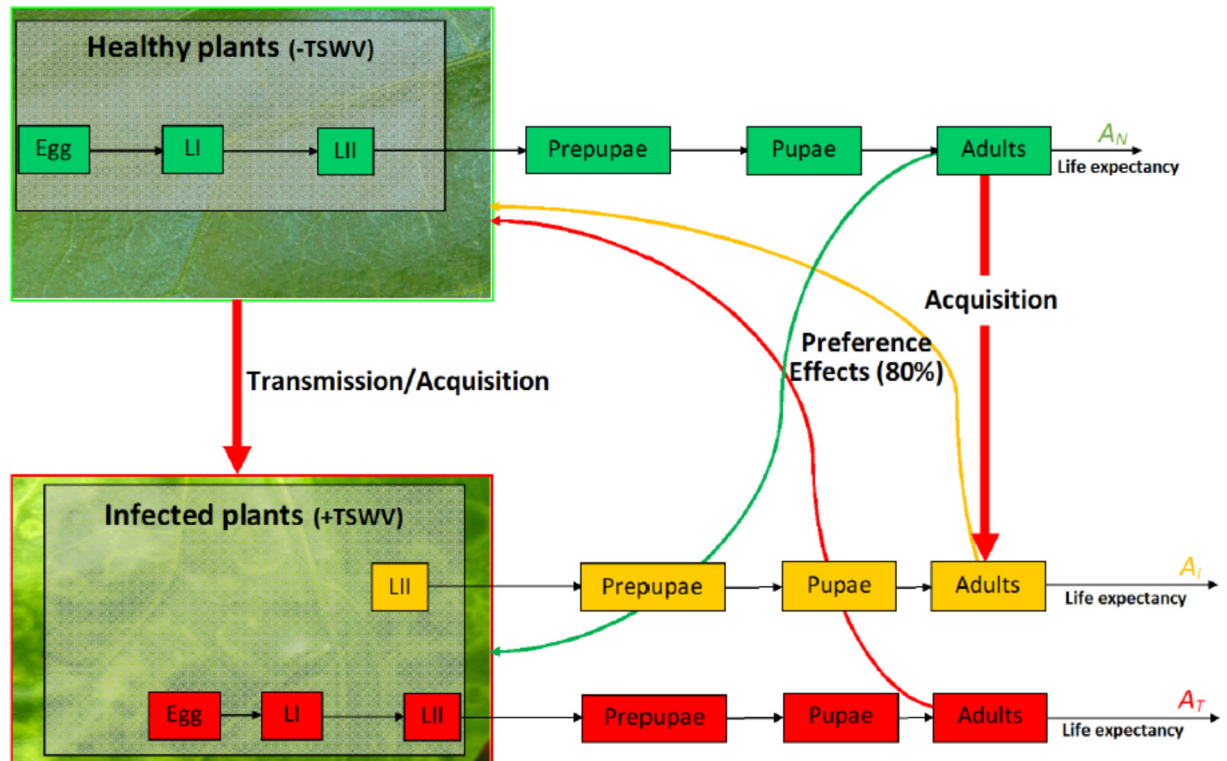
Healthy plants (-TSWV)

Egg

LI

LII

Prepupae

Pupae

Adults

$A_N$

Life expectancy

Acquisition

Preference Effects (80%)

Transmission/Acquisition

Infected plants (+TSWV)

LII

Prepupae

Pupae

Adults

$A_I$

Life expectancy

Egg

LI

LII

Prepupae

Pupae

Adults

$A_T$

Life expectancy